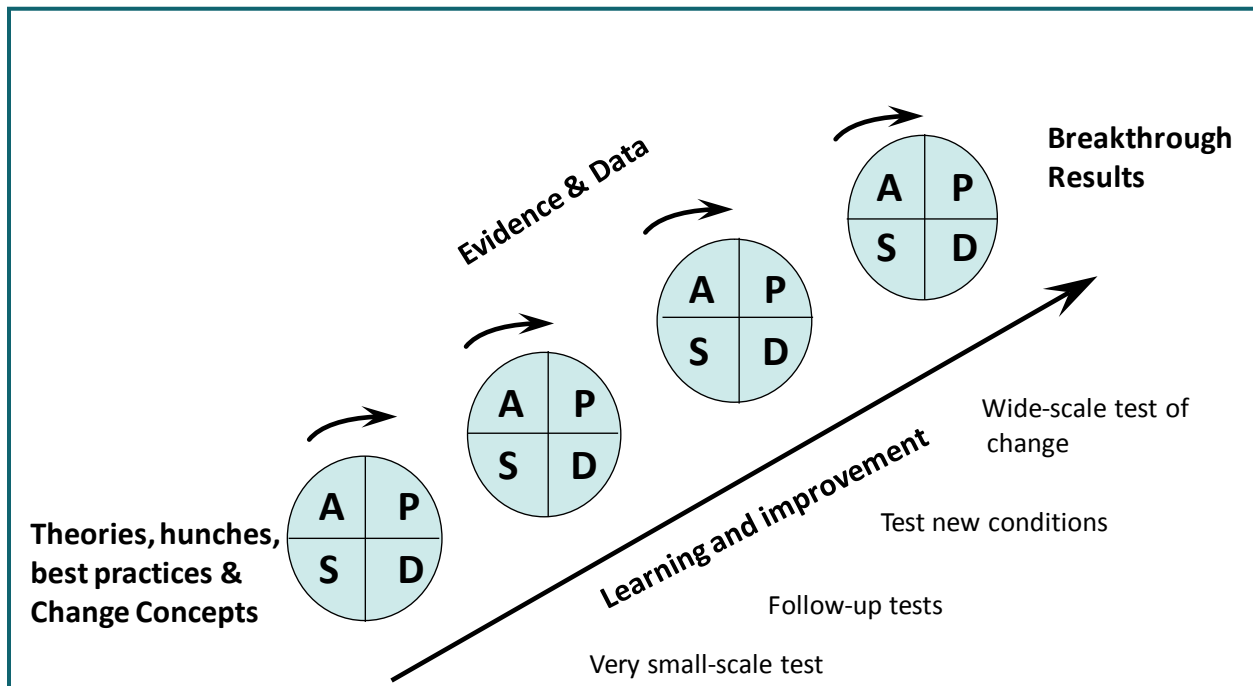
Breakthrough Results

Evidence & Data

A P
S D

A P
S D

A P
S D

A P
S D

Wide-scale test of change

Learning and improvement

Theories, hunches, best practices & Change Concepts

Test new conditions

Follow-up tests

Very small-scale test